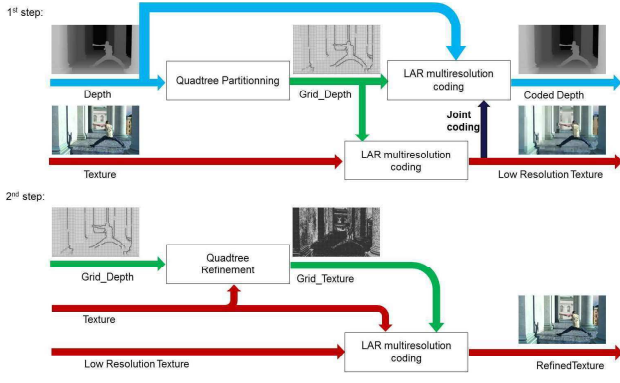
1$^{st}$ step:

Depth

Quadtree Partitionning

Grid_Depth

LAR multiresolution coding

Coded Depth

Joint coding

Texture

LAR multiresolution coding

Low Resolution Texture

2$^{nd}$ step:

Grid_Depth

Quadtree Refinement

Grid_Texture

Texture

Low Resolution Texture

LAR multiresolution coding

RefinedTexture